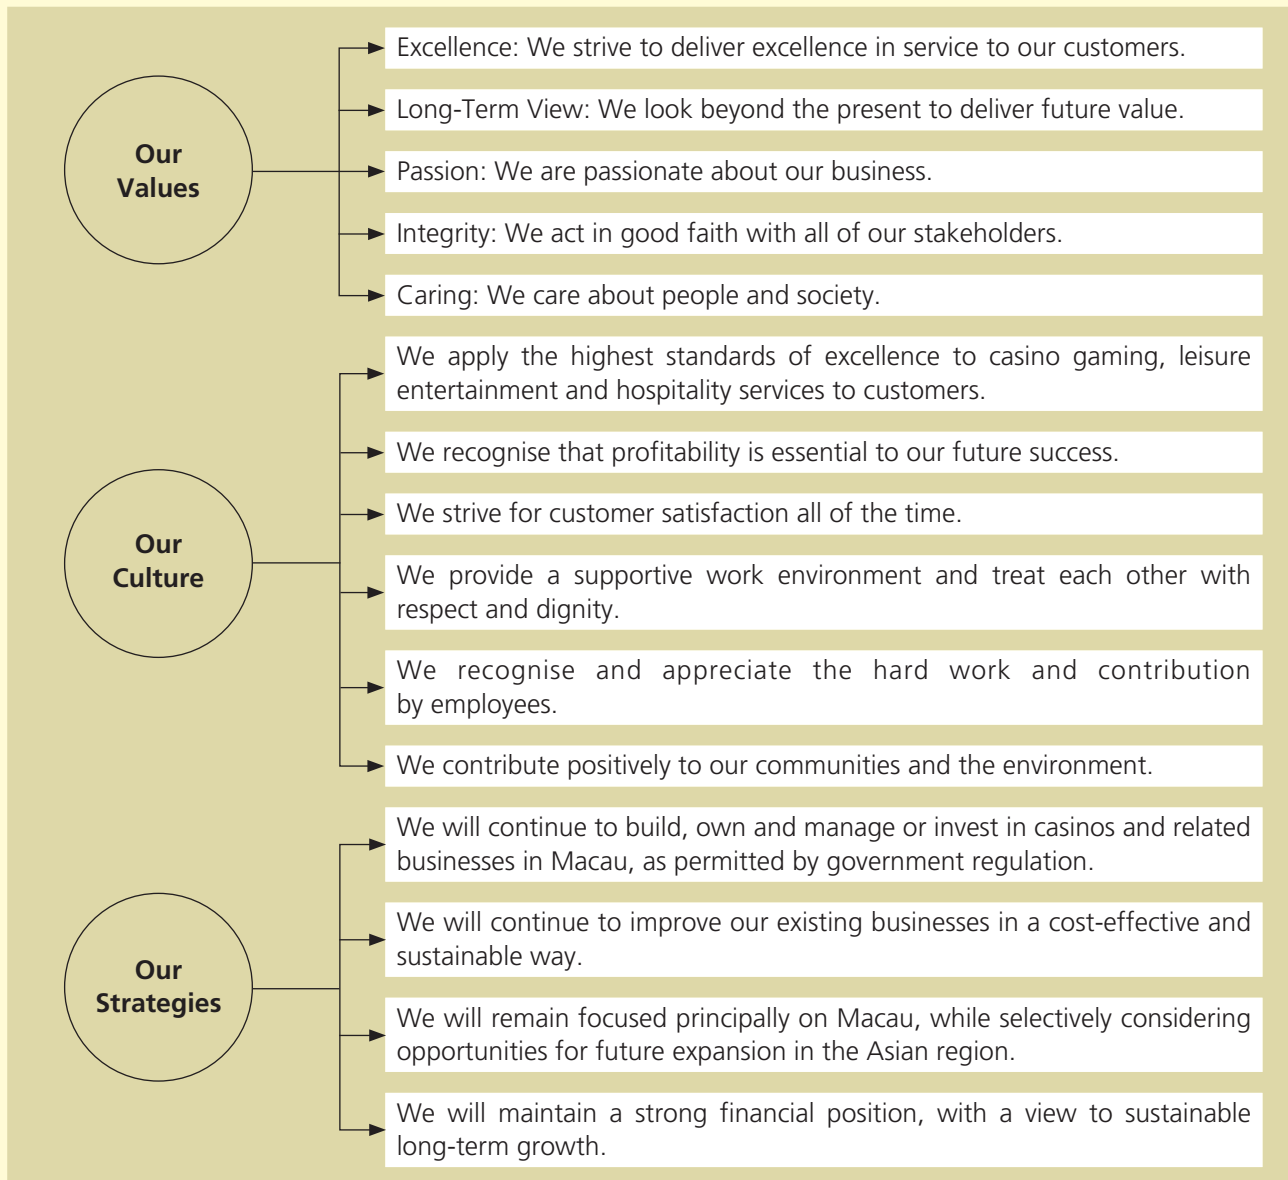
Our Values

Excellence: We strive to deliver excellence in service to our customers.

Long-Term View: We look beyond the present to deliver future value.

Passion: We are passionate about our business.

Integrity: We act in good faith with all of our stakeholders.

Caring: We care about people and society.

Our Culture

We apply the highest standards of excellence to casino gaming, leisure entertainment and hospitality services to customers.

We recognise that profitability is essential to our future success.

We strive for customer satisfaction all of the time.

We provide a supportive work environment and treat each other with respect and dignity.

We recognise and appreciate the hard work and contribution by employees.

We contribute positively to our communities and the environment.

Our Strategies

We will continue to build, own and manage or invest in casinos and related businesses in Macau, as permitted by government regulation.

We will continue to improve our existing businesses in a cost-effective and sustainable way.

We will remain focused principally on Macau, while selectively considering opportunities for future expansion in the Asian region.

We will maintain a strong financial position, with a view to sustainable long-term growth.